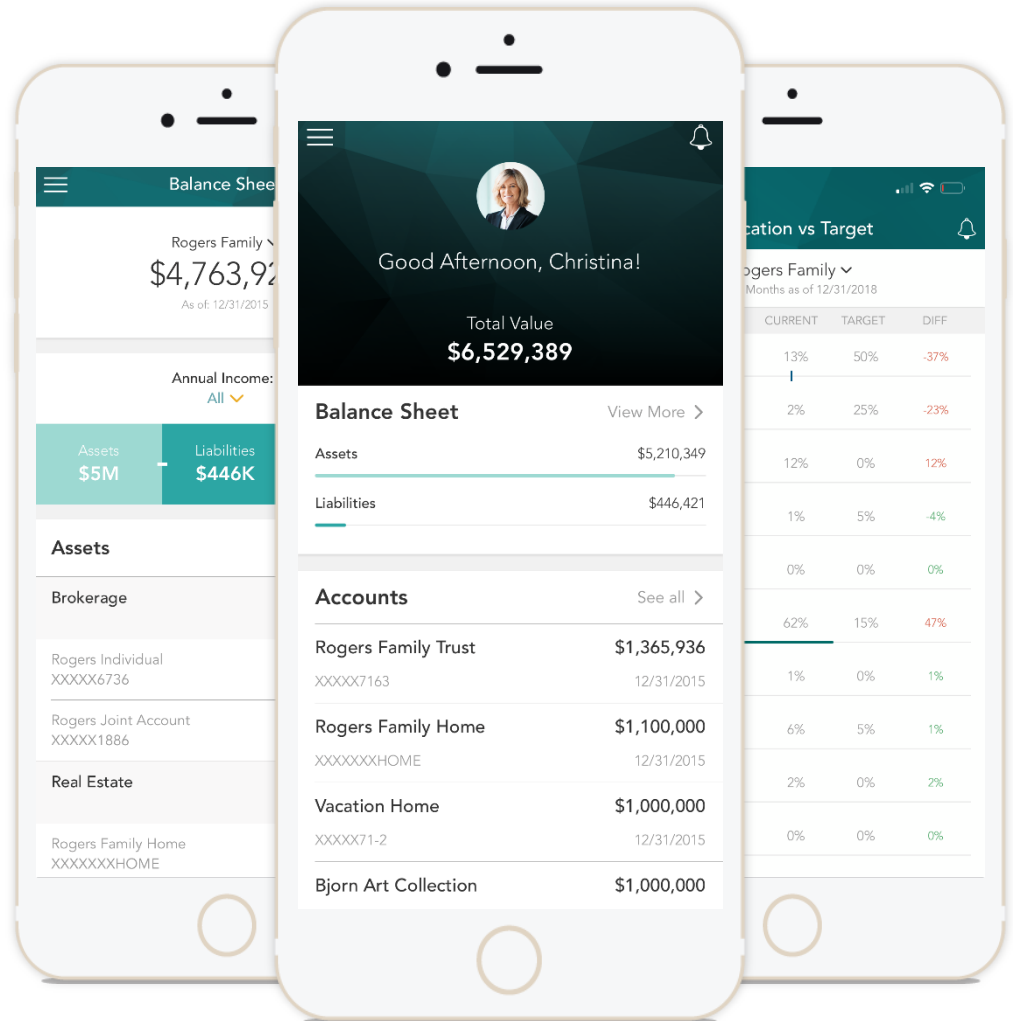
Balance Shee

Rogers Family
$4,763,92
As of: 12/31/2015

Annual Income:
All

Assets
$5M
-
Liabilities
$446K

Assets

Brokerage

Rogers Individual
XXXXX6736

Rogers Joint Account
XXXXX1886

Real Estate

Rogers Family Home
XXXXXXXHOME

Good Afternoon, Christina!

Total Value
$6,529,389

Balance Sheet
View More

Assets
$5,210,349

Liabilities
$446,421

Accounts
See all

Rogers Family Trust
$1,365,936
XXXXX7163
12/31/2015

Rogers Family Home
$1,100,000
XXXXXXXHOME
12/31/2015

Vacation Home
$1,000,000
XXXXX71-2
12/31/2015

Bjorn Art Collection
$1,000,000

cation vs Target

ogers Family
Months as of 12/31/2018

| CURRENT | TARGET | DIFF |
|---|---|---|
| 13% | 50% | -37% |
| 2% | 25% | -23% |
| 12% | 0% | 12% |
| 1% | 5% | -4% |
| 0% | 0% | 0% |
| 62% | 15% | 47% |
| 1% | 0% | 1% |
| 6% | 5% | 1% |
| 2% | 0% | 2% |
| 0% | 0% | 0% |